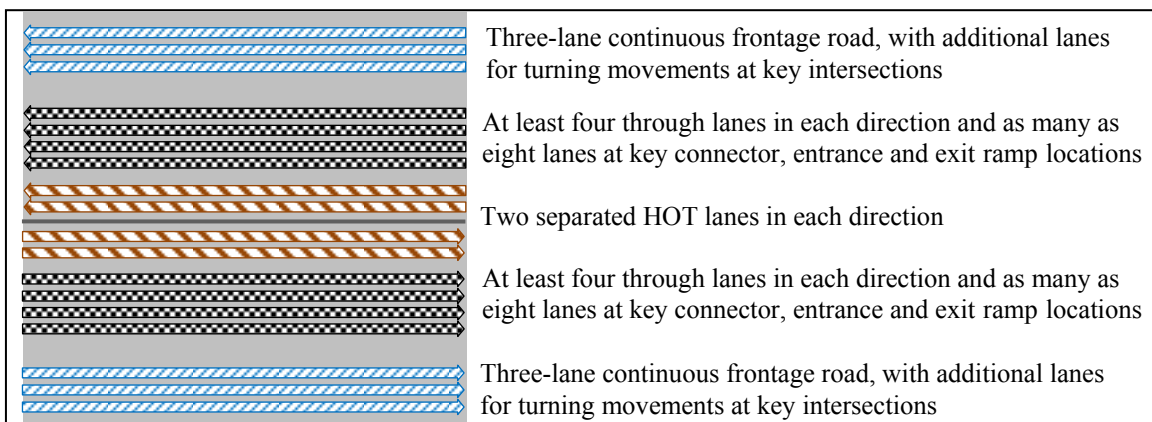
Three-lane continuous frontage road, with additional lanes for turning movements at key intersections

At least four through lanes in each direction and as many as eight lanes at key connector, entrance and exit ramp locations

Two separated HOT lanes in each direction

At least four through lanes in each direction and as many as eight lanes at key connector, entrance and exit ramp locations

Three-lane continuous frontage road, with additional lanes for turning movements at key intersections